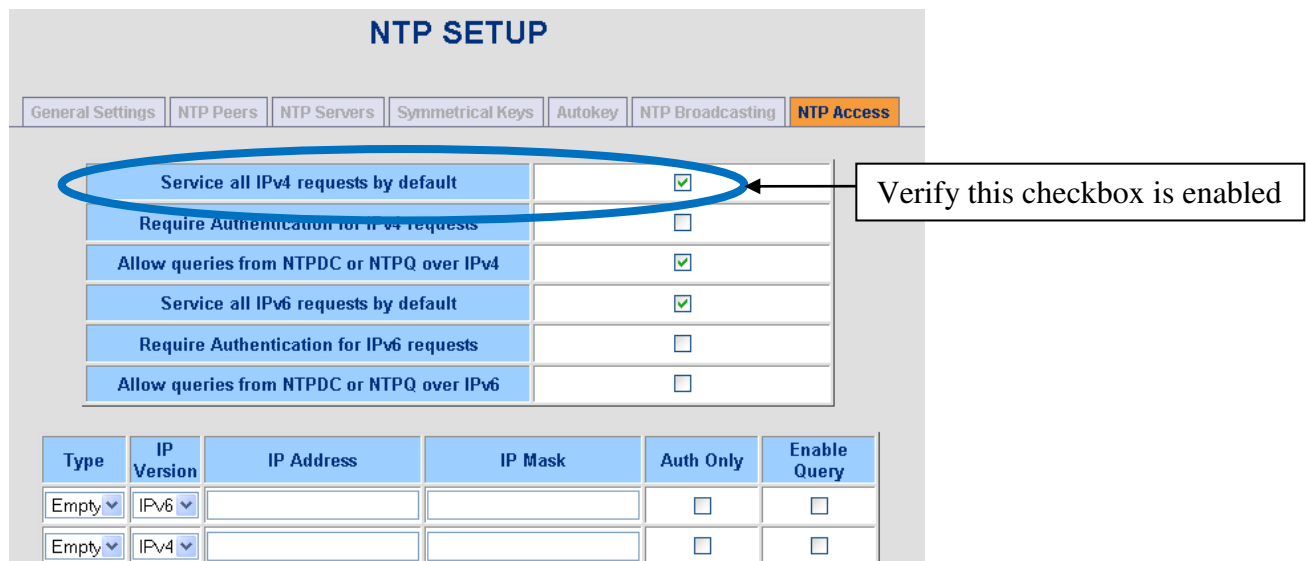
NTP SETUP

General Settings | NTP Peers | NTP Servers | Symmetrical Keys | Autokey | NTP Broadcasting | NTP Access

| | |
|---|---|
| Service all IPv4 requests by default | ☑ |
| Require Authentication for IPv4 requests | ☐ |
| Allow queries from NTPDC or NTPQ over IPv4 | ☑ |
| Service all IPv6 requests by default | ☑ |
| Require Authentication for IPv6 requests | ☐ |
| Allow queries from NTPDC or NTPQ over IPv6 | ☐ |

Verify this checkbox is enabled

| Type | IP Version | IP Address | IP Mask | Auth Only | Enable Query |
|---|---|---|---|---|---|
| Empty | IPv6 | | | ☐ | ☐ |
| Empty | IPv4 | | | ☐ | ☐ |